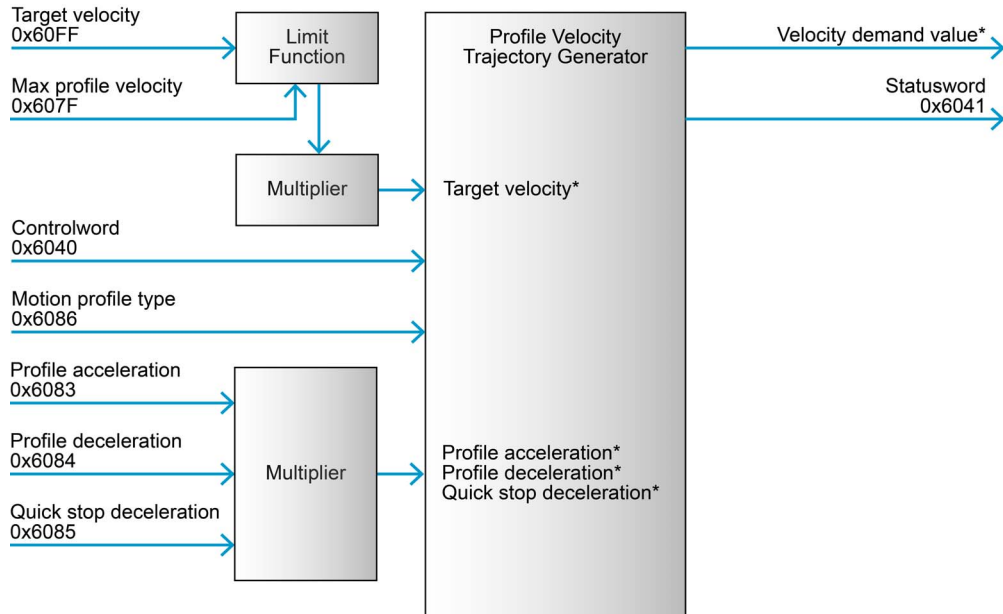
Target velocity
0x60FF

Limit
Function

Max profile velocity
0x607F

Multiplier

Profile Velocity
Trajectory Generator

Velocity demand value*

Statusword
0x6041

Target velocity*

Controlword
0x6040

Motion profile type
0x6086

Profile acceleration
0x6083

Profile deceleration
0x6084

Quick stop deceleration
0x6085

Multiplier

Profile acceleration*
Profile deceleration*
Quick stop deceleration*